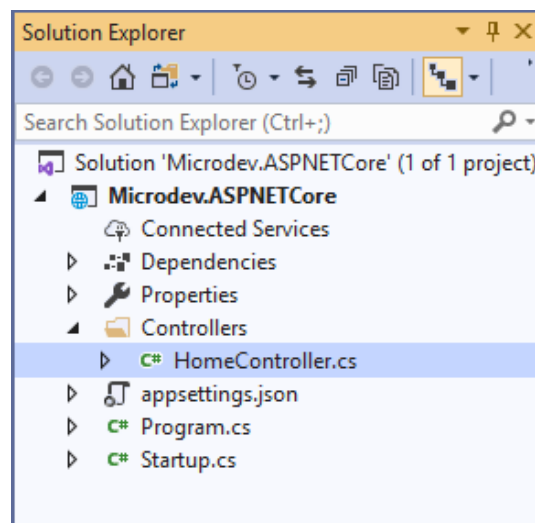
Solution Explorer

Search Solution Explorer (Ctrl+;)

Solution 'Microdev.ASPNETCore' (1 of 1 project)
Microdev.ASPNETCore
Connected Services
Dependencies
Properties
Controllers
C# HomeController.cs
appsettings.json
C# Program.cs
C# Startup.cs